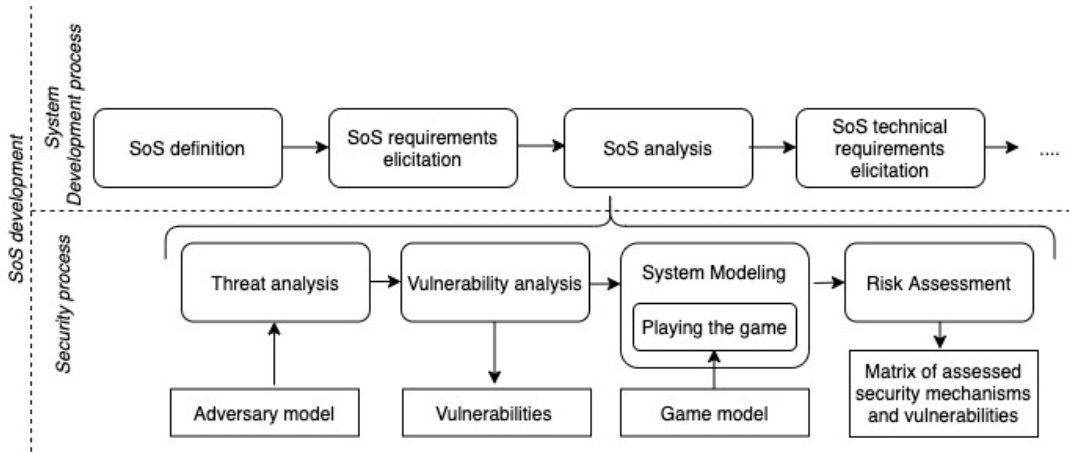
SoS development

System Development process

SoS definition

SoS requirements elicitation

SoS analysis

SoS technical requirements elicitation

....

Security process

Threat analysis

Vulnerability analysis

System Modeling

Playing the game

Risk Assessment

Adversary model

Vulnerabilities

Game model

Matrix of assessed security mechanisms and vulnerabilities